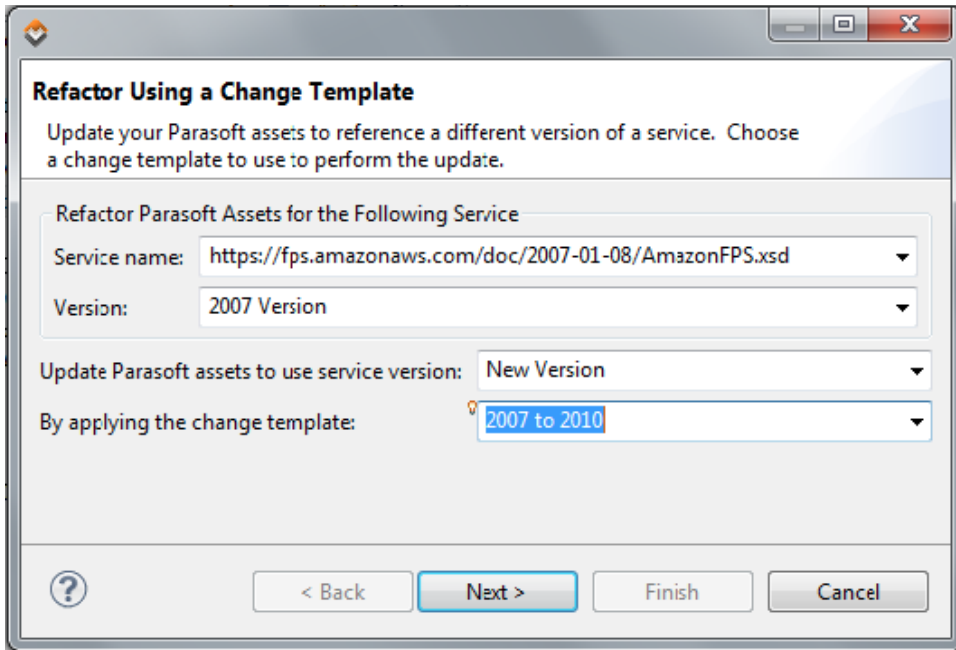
Refactor Using a Change Template

Update your Parasoft assets to reference a different version of a service. Choose a change template to use to perform the update.

Refactor Parasoft Assets for the Following Service

Service name: https://fps.amazonaws.com/doc/2007-01-08/AmazonFPS.xsd

Version: 2007 Version

Update Parasoft assets to use service version: New Version

By applying the change template: 2007 to 2010

?

< Back

Next >

Finish

Cancel